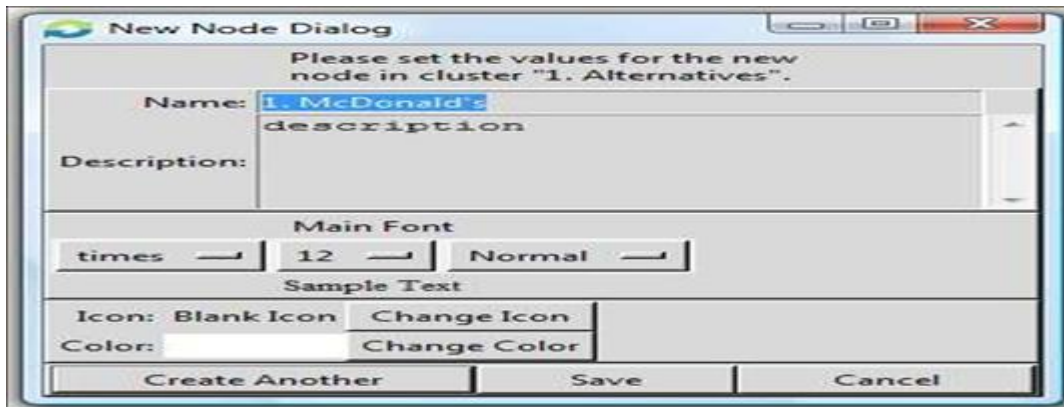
New Node Dialog

Please set the values for the new node in cluster "1. Alternatives".

Name: 1. McDonald's

Description: description

Main Font

times

12

Normal

Sample Text

Icon: Blank Icon

Change Icon

Color:

Change Color

Create Another

Save

Cancel